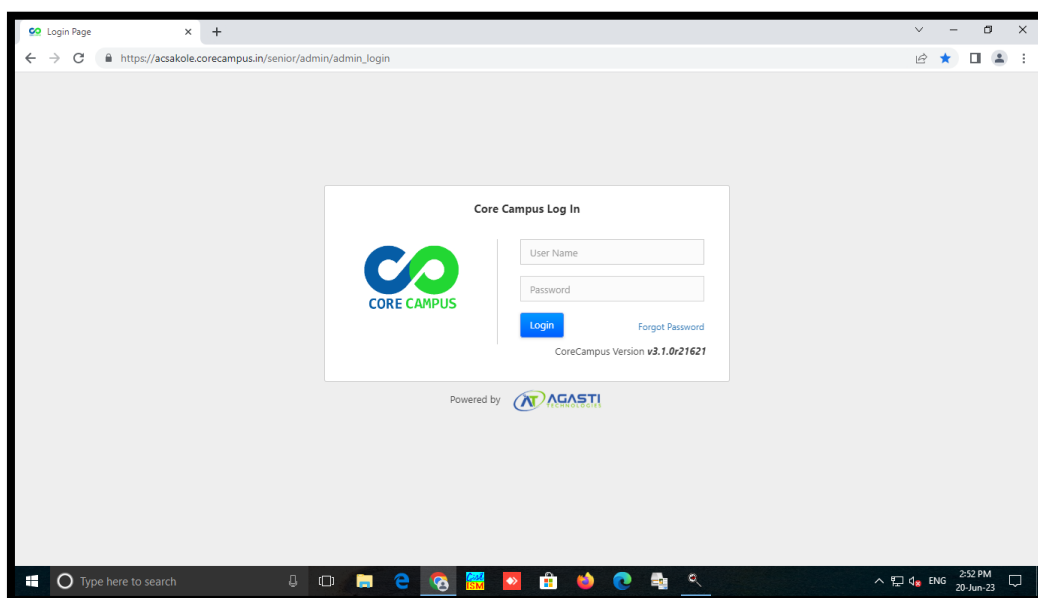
Login Page

https://acsakole.corecampus.in/senior/admin/admin_login

Core Campus Log In

CORE CAMPUS

User Name

Password

Login

Forgot Password

CoreCampus Version ***v3.1.0r21621***

Powered by AGASTI TECHNOLOGIES

Type here to search

ENG

2:52 PM
20-Jun-23